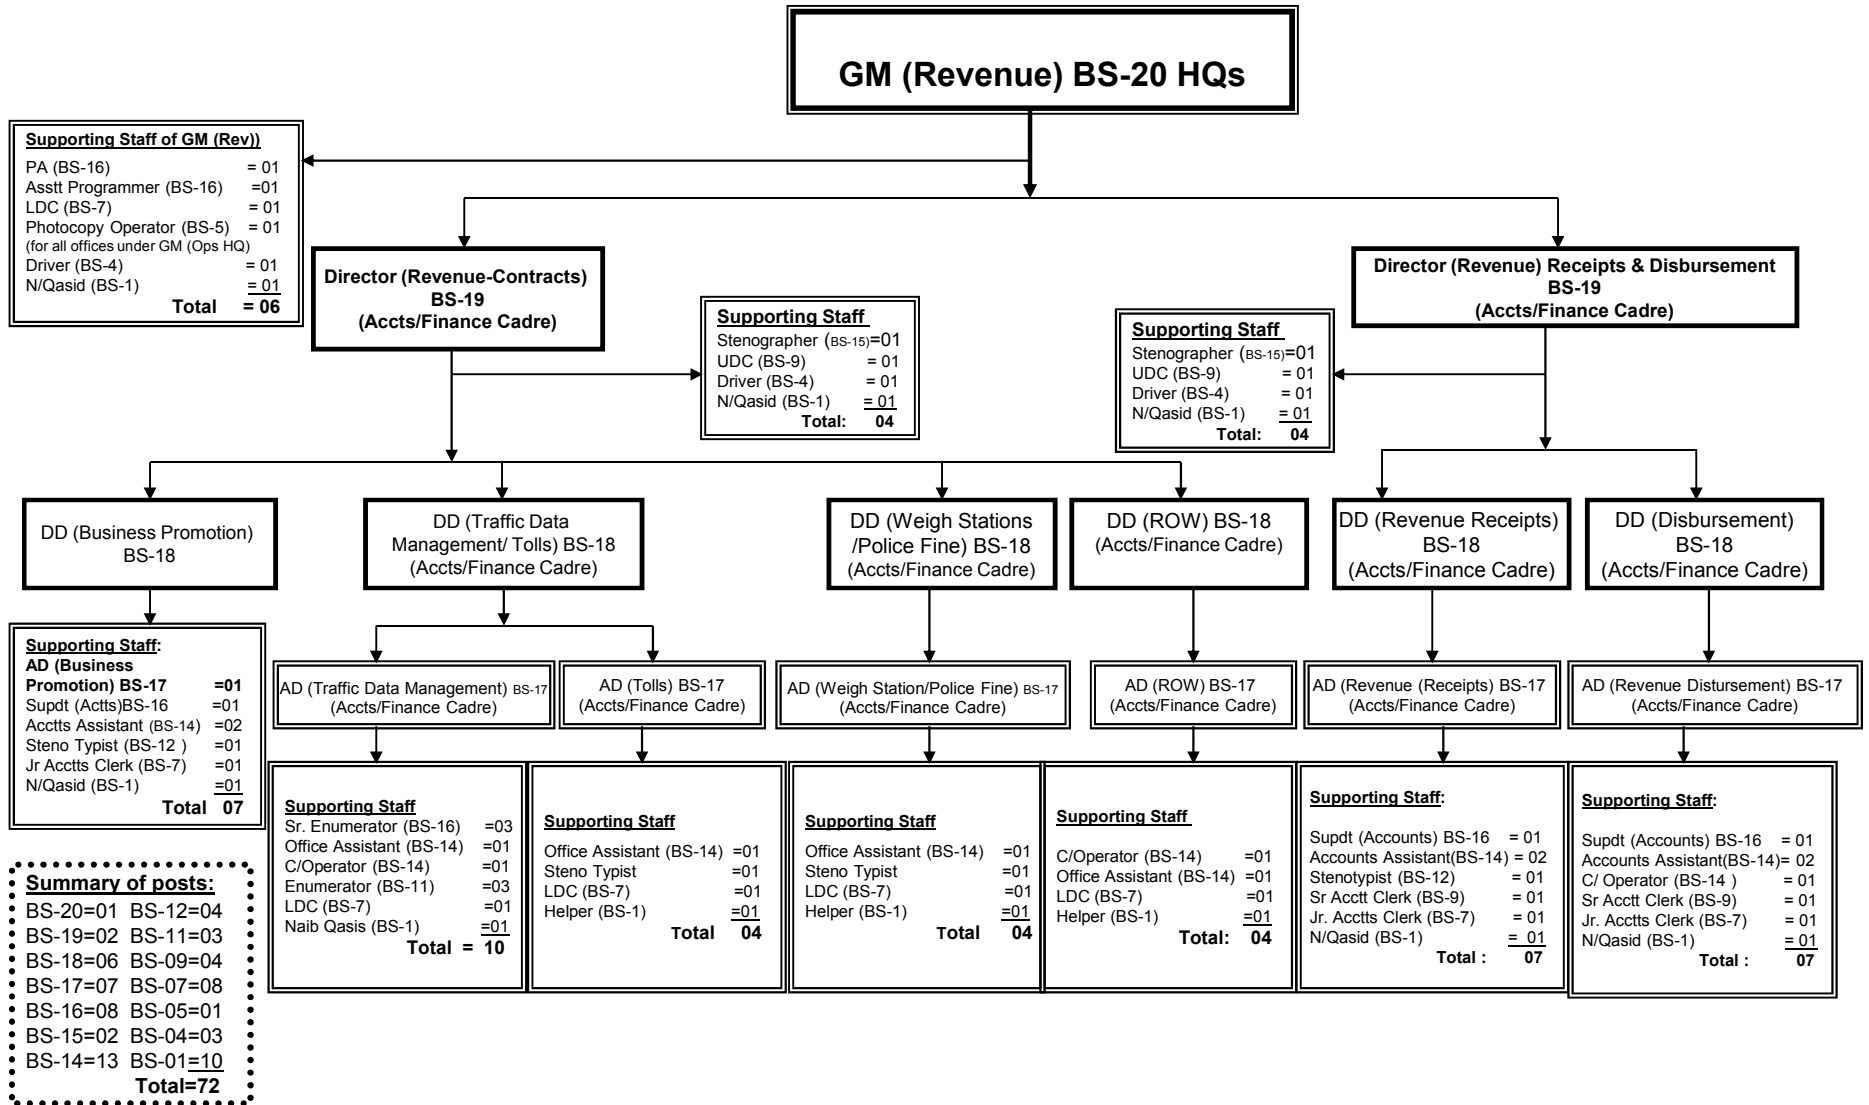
GM (Revenue) BS-20 HQs

Supporting Staff of GM (Rev))
PA (BS-16) = 01
Asstt Programmer (BS-16) =01
LDC (BS-7) = 01
Photocopy Operator (BS-5) = 01
(for all offices under GM (Ops HQ)
Driver (BS-4) = 01
N/Qasid (BS-1) = 01
Total = 06

Director (Revenue-Contracts) BS-19 (Accts/Finance Cadre)

Supporting Staff
Stenographer (BS-15)=01
UDC (BS-9) = 01
Driver (BS-4) = 01
N/Qasid (BS-1) = 01
Total: 04

Director (Revenue) Receipts & Disbursement BS-19 (Accts/Finance Cadre)

Supporting Staff
Stenographer (BS-15)=01
UDC (BS-9) = 01
Driver (BS-4) = 01
N/Qasid (BS-1) = 01
Total: 04

DD (Business Promotion) BS-18

DD (Traffic Data Management/ Tolls) BS-18 (Accts/Finance Cadre)

DD (Weigh Stations /Police Fine) BS-18 (Accts/Finance Cadre)

DD (ROW) BS-18 (Accts/Finance Cadre)

DD (Revenue Receipts) BS-18 (Accts/Finance Cadre)

DD (Disbursement) BS-18 (Accts/Finance Cadre)

Supporting Staff:
AD (Business Promotion) BS-17 =01
Supdt (Accts)BS-16 =01
Accctts Assistant (BS-14) =02
Steno Typist (BS-12 ) =01
Jr Accctts Clerk (BS-7) =01
N/Qasid (BS-1) =01
Total 07

AD (Traffic Data Management) BS-17 (Accts/Finance Cadre)

AD (Tolls) BS-17 (Accts/Finance Cadre)

AD (Weigh Station/Police Fine) BS-17 (Accts/Finance Cadre)

AD (ROW) BS-17 (Accts/Finance Cadre)

AD (Revenue (Receipts) BS-17 (Accts/Finance Cadre)

AD (Revenue Distursement) BS-17 (Accts/Finance Cadre)

Supporting Staff
Sr. Enumerator (BS-16) =03
Office Assistant (BS-14) =01
C/Operator (BS-14) =01
Enumerator (BS-11) =03
LDC (BS-7) =01
Naib Qasis (BS-1) =01
Total = 10

Supporting Staff
Office Assistant (BS-14) =01
Steno Typist =01
LDC (BS-7) =01
Helper (BS-1) =01
Total 04

Supporting Staff
Office Assistant (BS-14) =01
Steno Typist =01
LDC (BS-7) =01
Helper (BS-1) =01
Total 04

Supporting Staff
C/Operator (BS-14) =01
Office Assistant (BS-14) =01
LDC (BS-7) =01
Helper (BS-1) =01
Total: 04

Supporting Staff:
Supdt (Accounts) BS-16 = 01
Accounts Assistant(BS-14) = 02
Stenotypist (BS-12) = 01
Sr Acctt Clerk (BS-9) = 01
Jr. Acctts Clerk (BS-7) = 01
N/Qasid (BS-1) = 01
Total : 07

Supporting Staff:
Supdt (Accounts) BS-16 = 01
Accounts Assistant(BS-14)= 02
C/ Operator (BS-14 ) = 01
Sr Acctt Clerk (BS-9) = 01
Jr. Acctts Clerk (BS-7) = 01
N/Qasid (BS-1) = 01
Total : 07

Summary of posts:
BS-20=01 BS-12=04
BS-19=02 BS-11=03
BS-18=06 BS-09=04
BS-17=07 BS-07=08
BS-16=08 BS-05=01
BS-15=02 BS-04=03
BS-14=13 BS-01=10
Total=72